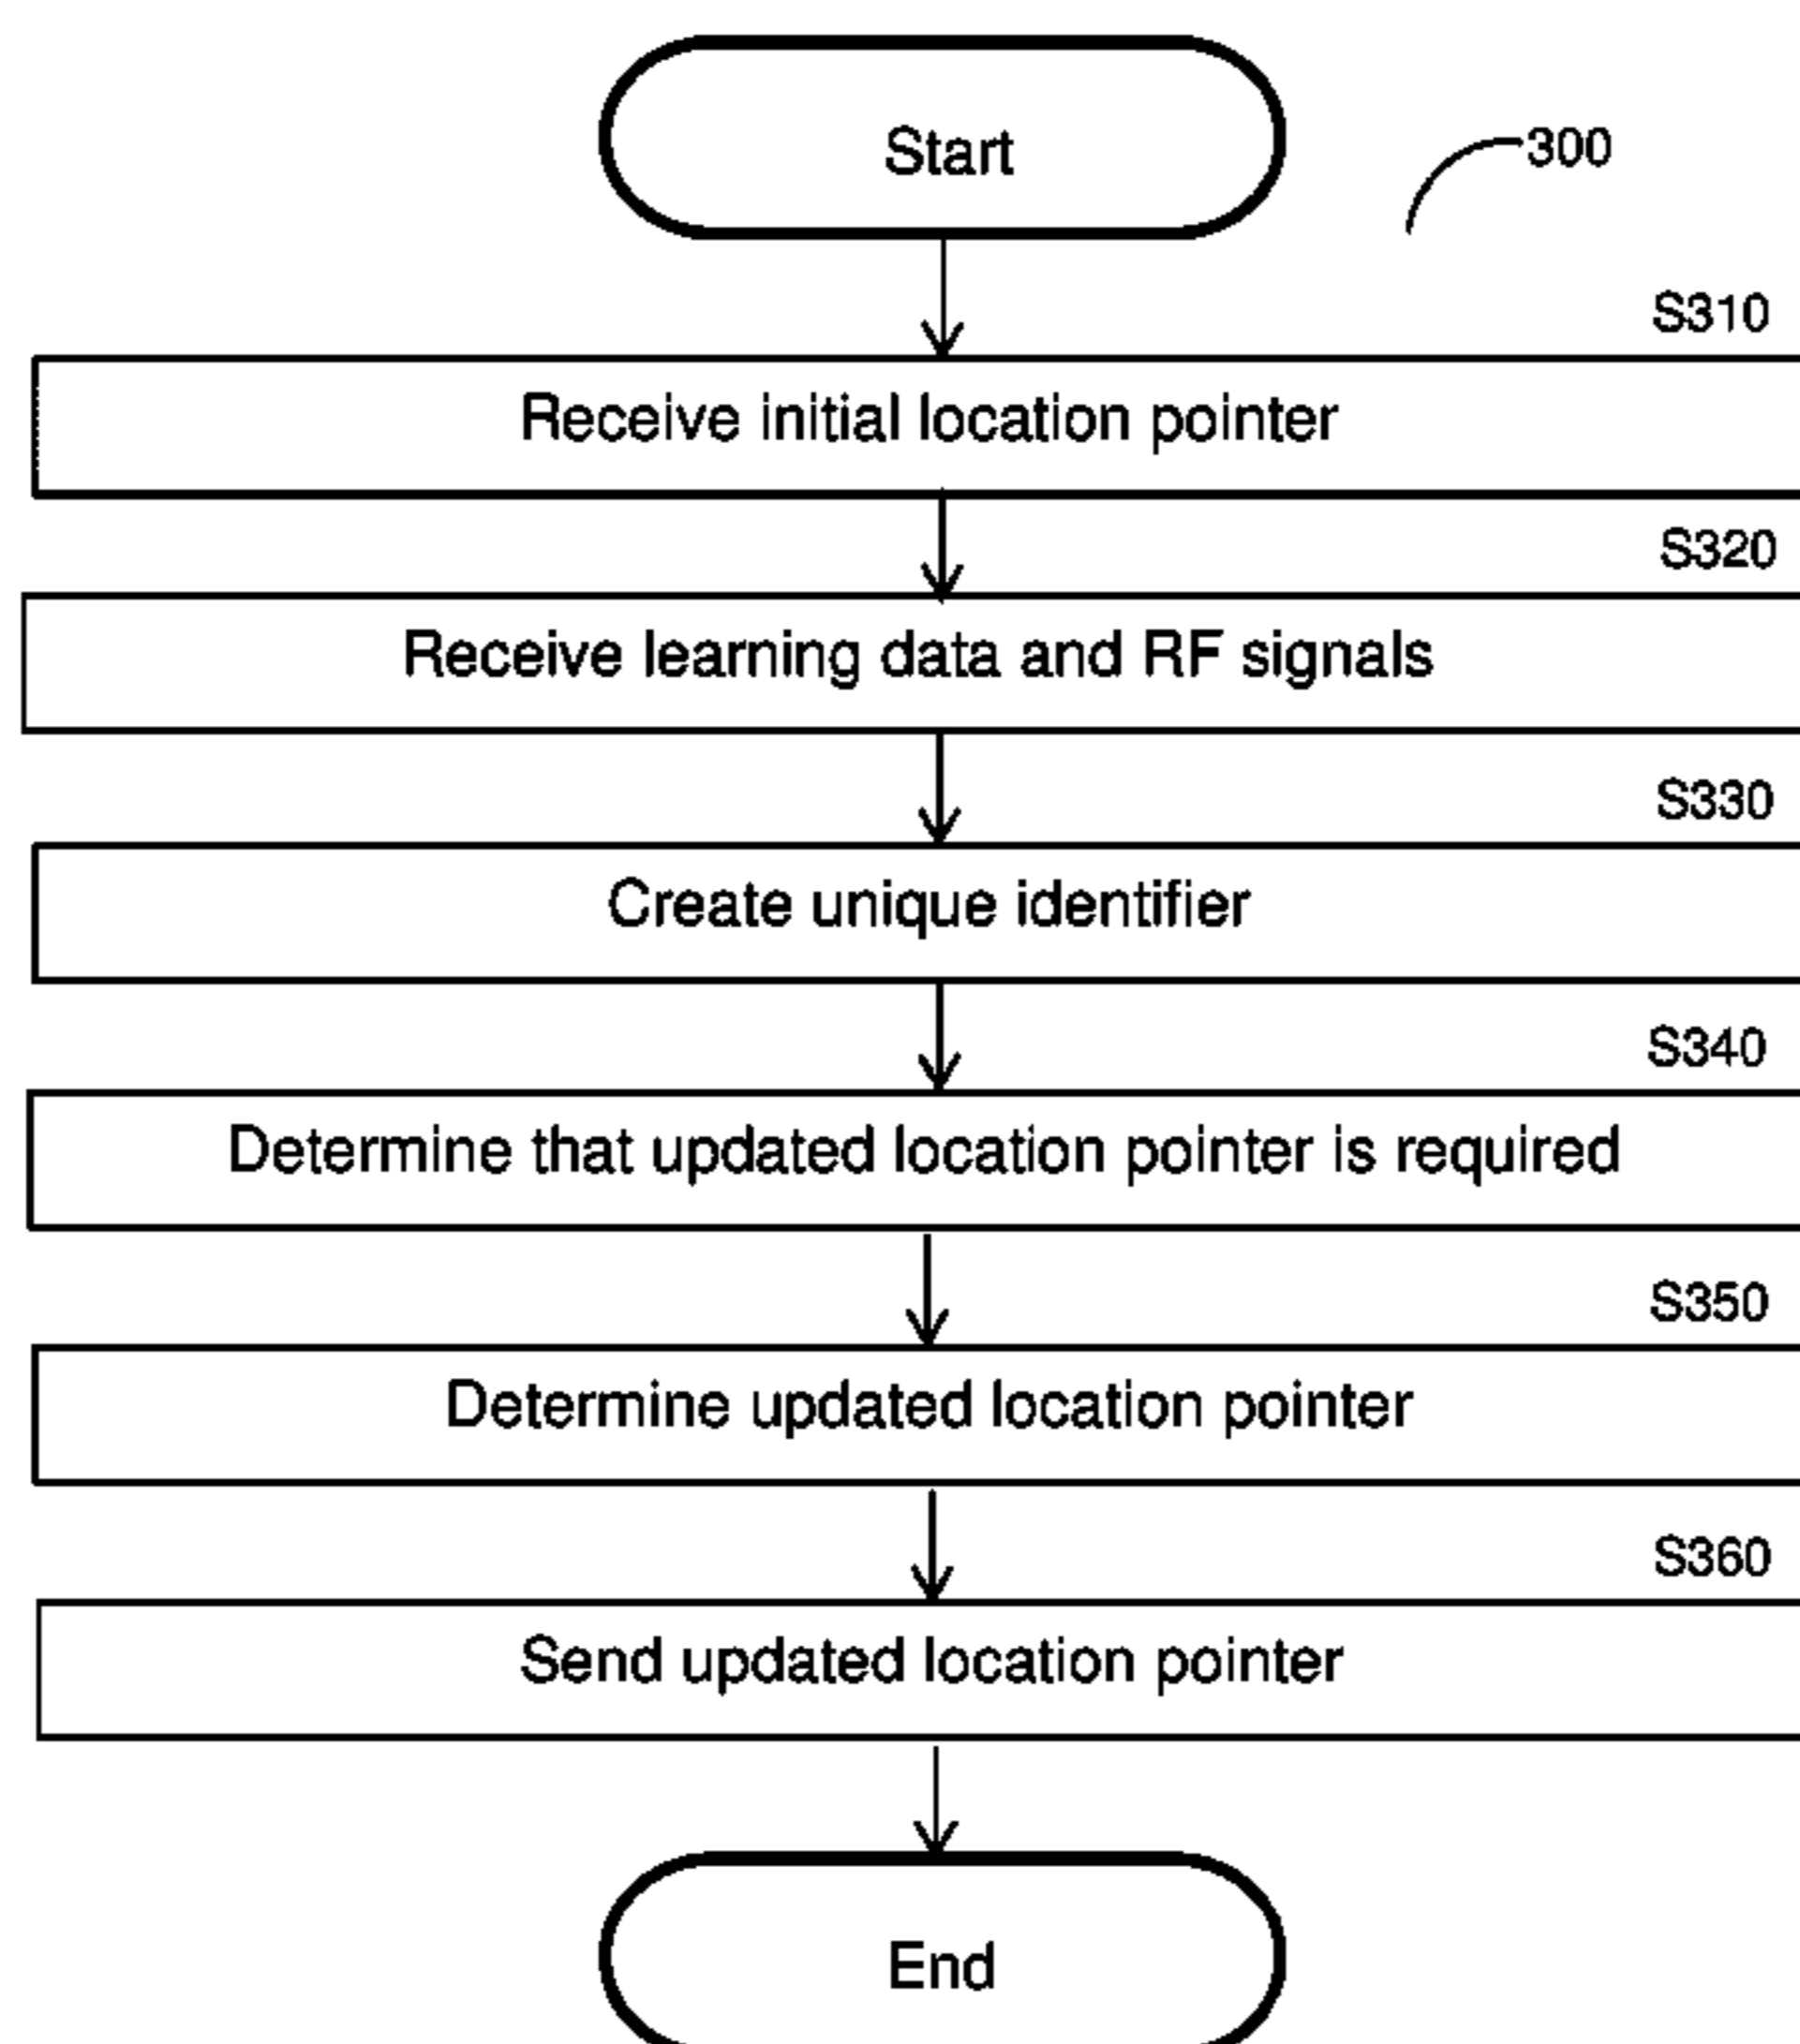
Start

300

S310

Receive initial location pointer

S320

Receive learning data and RF signals

S330

Create unique identifier

S340

Determine that updated location pointer is required

S350

Determine updated location pointer

S360

Send updated location pointer

End